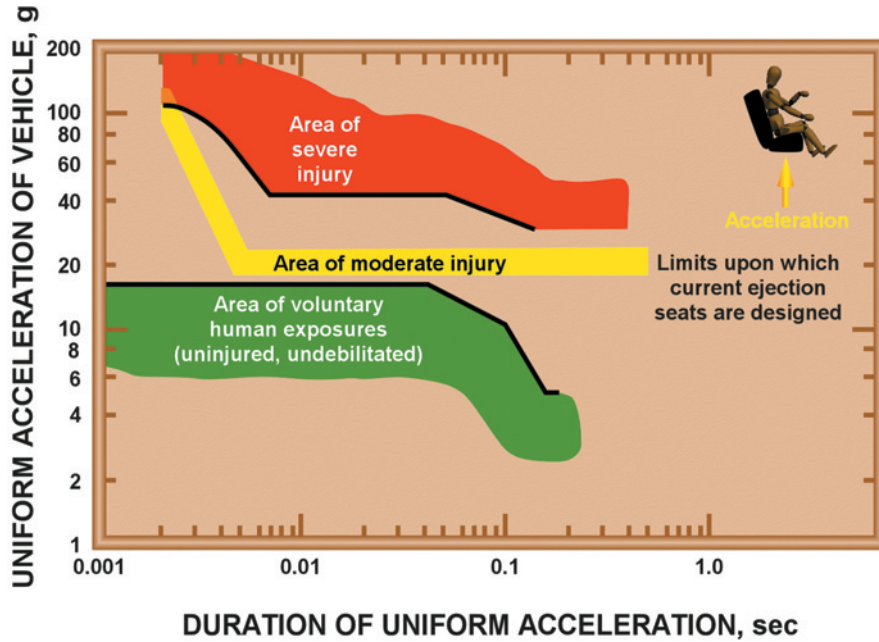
UNIFORM ACCELERATION OF VEHICLE, g

200
100
80
60
40
20
10
8
6
4
2
1

Area of severe injury

Acceleration

Area of moderate injury

Limits upon which current ejection seats are designed

Area of voluntary human exposures (uninjured, undebilitated)

0.001
0.01
0.1
1.0

DURATION OF UNIFORM ACCELERATION, sec